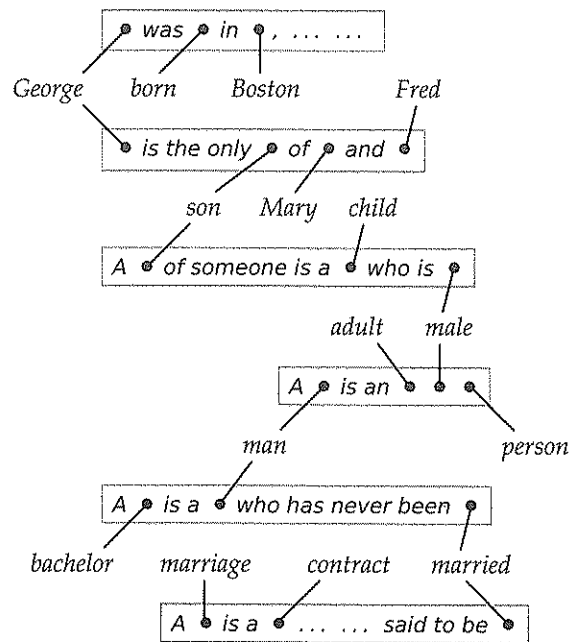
was in , … …

George born Boston Fred

is the only of and

son Mary child

A of someone is a who is

adult male

A is an

man person

A is a who has never been

bachelor marriage contract married

A is a … … said to be